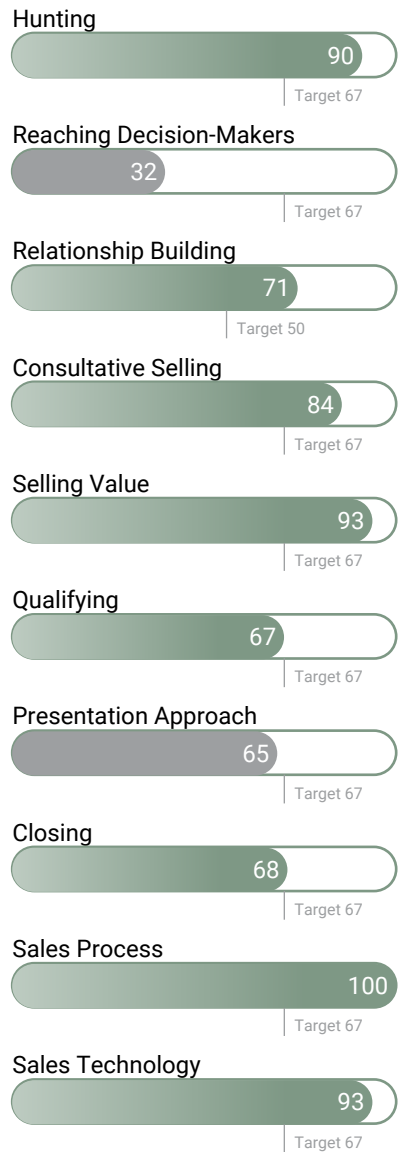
Hunting
90
Target 67

Reaching Decision-Makers
32
Target 67

Relationship Building
71
Target 50

Consultative Selling
84
Target 67

Selling Value
93
Target 67

Qualifying
67
Target 67

Presentation Approach
65
Target 67

Closing
68
Target 67

Sales Process
100
Target 67

Sales Technology
93
Target 67